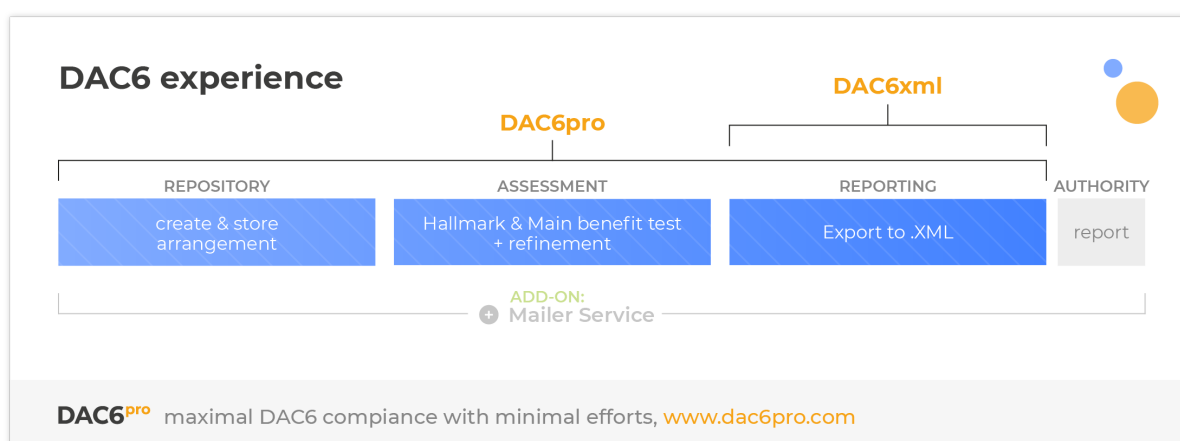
DAC6 experience

DAC6xml

DAC6pro

REPOSITORY
create & store arrangement

ASSESSMENT
Hallmark & Main benefit test + refinement

REPORTING
Export to .XML

AUTHORITY
report

ADD-ON:
+ Mailer Service

DAC6$^{pro}$ maximal DAC6 compiance with minimal efforts, www.dac6pro.com